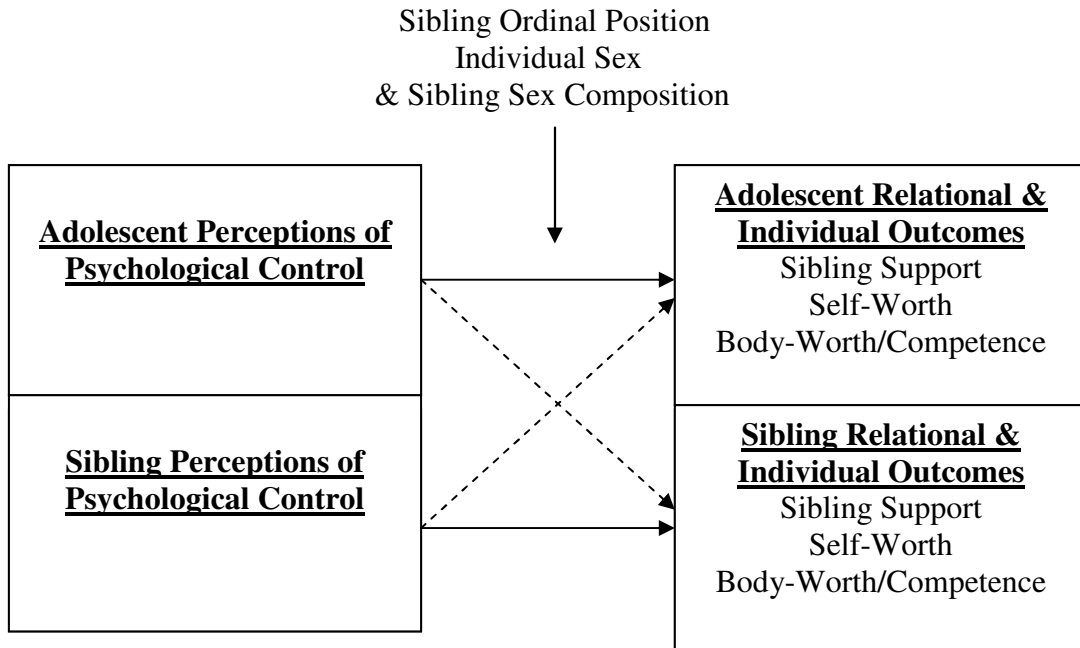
Sibling Ordinal Position
Individual Sex
& Sibling Sex Composition

Adolescent Perceptions of Psychological Control

Sibling Perceptions of Psychological Control

Adolescent Relational & Individual Outcomes
Sibling Support
Self-Worth
Body-Worth/Competence

Sibling Relational & Individual Outcomes
Sibling Support
Self-Worth
Body-Worth/Competence